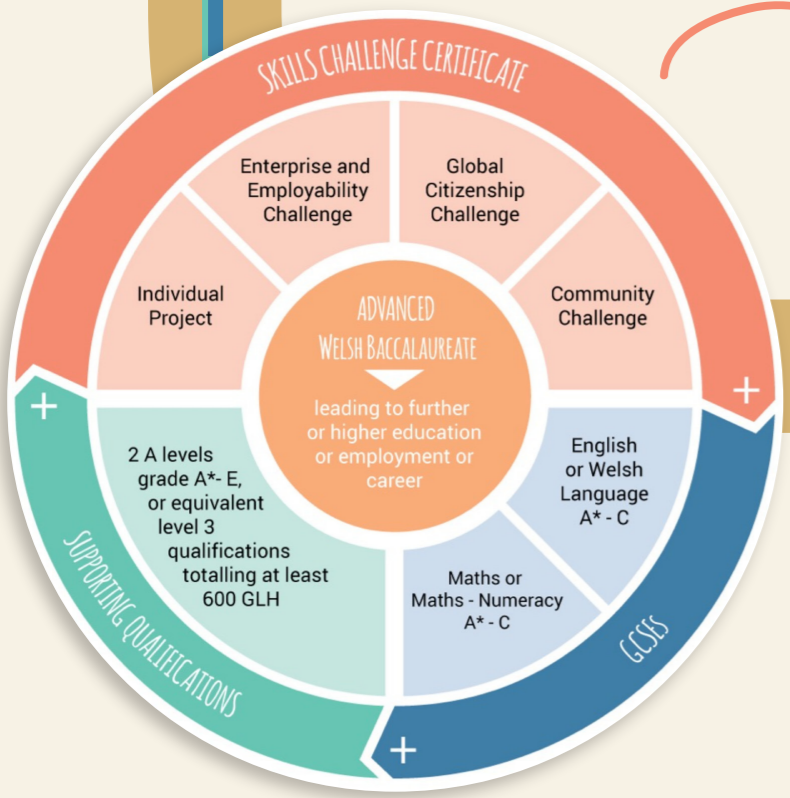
SKILLS CHALLENGE CERTIFICATE

Enterprise and Employability Challenge

Global Citizenship Challenge

Individual Project

Community Challenge

ADVANCED
WELSH BACCALAUREATE

leading to further or higher education or employment or career

+

+

2 A levels grade A*- E, or equivalent level 3 qualifications totalling at least 600 GLH

English or Welsh Language A* - C

Maths or Maths - Numeracy A* - C

SUPPORTING QUALIFICATIONS

GCSES

+